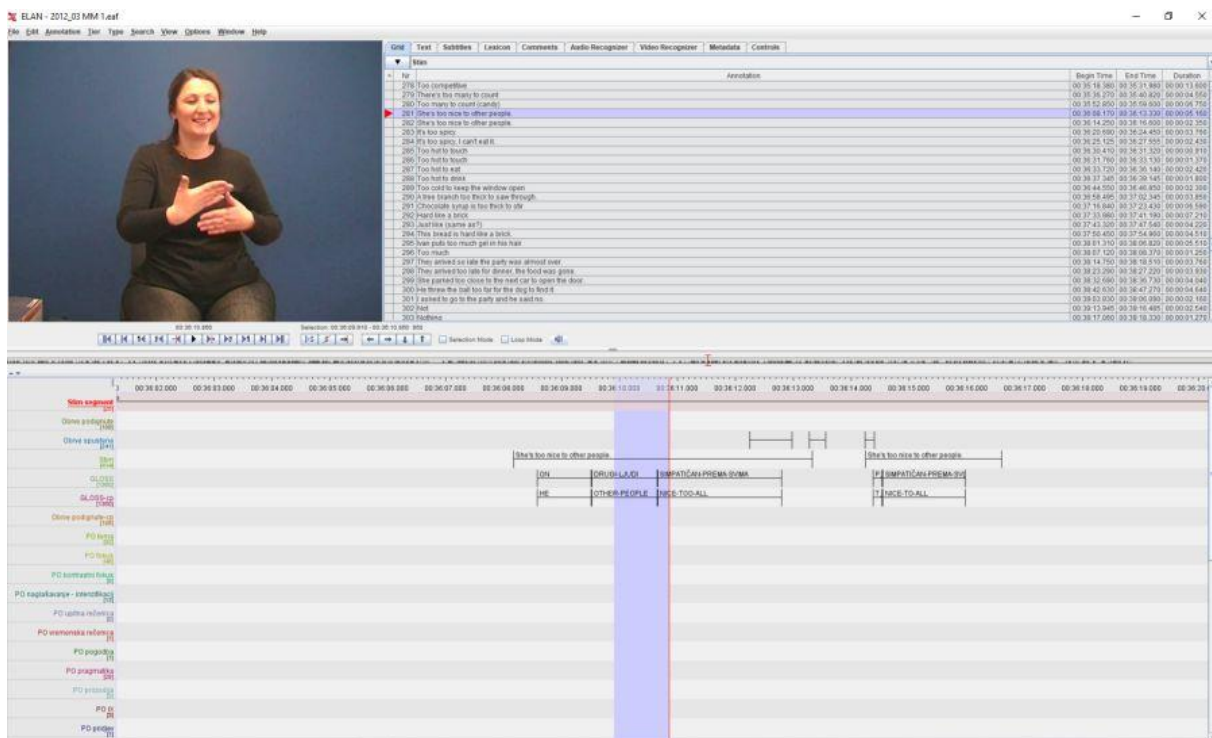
ELAN - 2012_03 MM 1.eaf

File Edit Annotation Tier Type Search View Options Window Help

Grid Text Subtitles Lexicon Comments Audio Recognizer Video Recognizer Metadata Controls

Stim

| Nr | Annotation | Begin Time | End Time | Duration |
|---|---|---|---|---|
| 278 | Too competitive | 00:35:18.380 | 00:35:31.880 | 00:00:13.500 |
| 279 | There's too many to count | 00:35:36.270 | 00:35:40.820 | 00:00:04.550 |
| 280 | Too many to count (candy) | 00:35:52.850 | 00:35:59.600 | 00:00:06.750 |
| 281 | She's too nice to other people. | 00:36:08.170 | 00:36:13.330 | 00:00:05.160 |
| 282 | She's too nice to other people. | 00:36:14.250 | 00:36:16.600 | 00:00:02.350 |
| 283 | It's too spicy. | 00:36:20.680 | 00:36:24.450 | 00:00:03.770 |
| 284 | It's too spicy, I can't eat it. | 00:36:25.125 | 00:36:27.555 | 00:00:02.430 |
| 285 | Too hot to touch | 00:36:30.410 | 00:36:31.320 | 00:00:00.910 |
| 286 | Too hot to touch | 00:36:31.760 | 00:36:33.130 | 00:00:01.370 |
| 287 | Too hot to eat | 00:36:33.720 | 00:36:36.140 | 00:00:02.420 |
| 288 | Too hot to drink | 00:36:37.345 | 00:36:39.145 | 00:00:01.800 |
| 289 | Too cold to keep the window open | 00:36:44.550 | 00:36:46.850 | 00:00:02.300 |
| 290 | A tree branch too thick to saw through | 00:36:58.495 | 00:37:02.345 | 00:00:03.850 |
| 291 | Chocolate syrup is too thick to stir | 00:37:16.840 | 00:37:23.430 | 00:00:06.590 |
| 292 | Hard like a brick | 00:37:33.980 | 00:37:41.190 | 00:00:07.210 |
| 293 | Just like (same as?) | 00:37:43.320 | 00:37:47.540 | 00:00:04.220 |
| 294 | This bread is hard like a brick. | 00:37:50.450 | 00:37:54.960 | 00:00:04.510 |
| 295 | Ivan puts too much gel in his hair. | 00:38:01.310 | 00:38:06.820 | 00:00:05.510 |
| 296 | Too much | 00:38:07.120 | 00:38:08.370 | 00:00:01.250 |
| 297 | They arrived so late the party was almost over. | 00:38:14.750 | 00:38:18.510 | 00:00:03.760 |
| 298 | They arrived too late for dinner, the food was gone. | 00:38:23.290 | 00:38:27.220 | 00:00:03.930 |
| 299 | She parked too close to the next car to open the door. | 00:38:32.690 | 00:38:36.730 | 00:00:04.040 |
| 300 | He threw the ball too far for the dog to find it. | 00:38:42.630 | 00:38:47.270 | 00:00:04.640 |
| 301 | I asked to go to the party and he said no. | 00:38:53.930 | 00:39:06.090 | 00:00:02.160 |
| 302 | Not | 00:39:13.945 | 00:39:16.485 | 00:00:02.540 |
| 303 | Nothing | 00:39:17.060 | 00:39:18.330 | 00:00:01.270 |

00:36:10.855 Selection: 00:36:09.810 - 00:36:10.880 880

Selection Mode Loop Mode

00:36:02.000 00:36:03.000 00:36:04.000 00:36:05.000 00:36:06.000 00:36:07.000 00:36:08.000 00:36:09.000 00:36:10.000 00:36:11.000 00:36:12.000 00:36:13.000 00:36:14.000 00:36:15.000 00:36:16.000 00:36:17.000 00:36:18.000 00:36:19.000 00:36:20

Stim segment
Obrve podignute
Obrve spuštene
Stim
GLOSS
GLOSS-(e)
Obrve podignute-rn
PO tema
PO fokus
PO kontrastni fokus
PO naglašavanje - intenzifikacij
PO upitna rečenica
PO imenovanje rečenica
PO pogodba
PO pragmatika
PO prozodija
PO (b)
PO predlog

She's too nice to other people.
ON DRUGI-LJUDI SIMPATIČAN-PREMA-SVIMA
HE OTHER-PEOPLE NICE-TOO-ALL
She's too nice to other people.
P SIMPATIČAN-PREMA-SVI
T NICE-TO-ALL